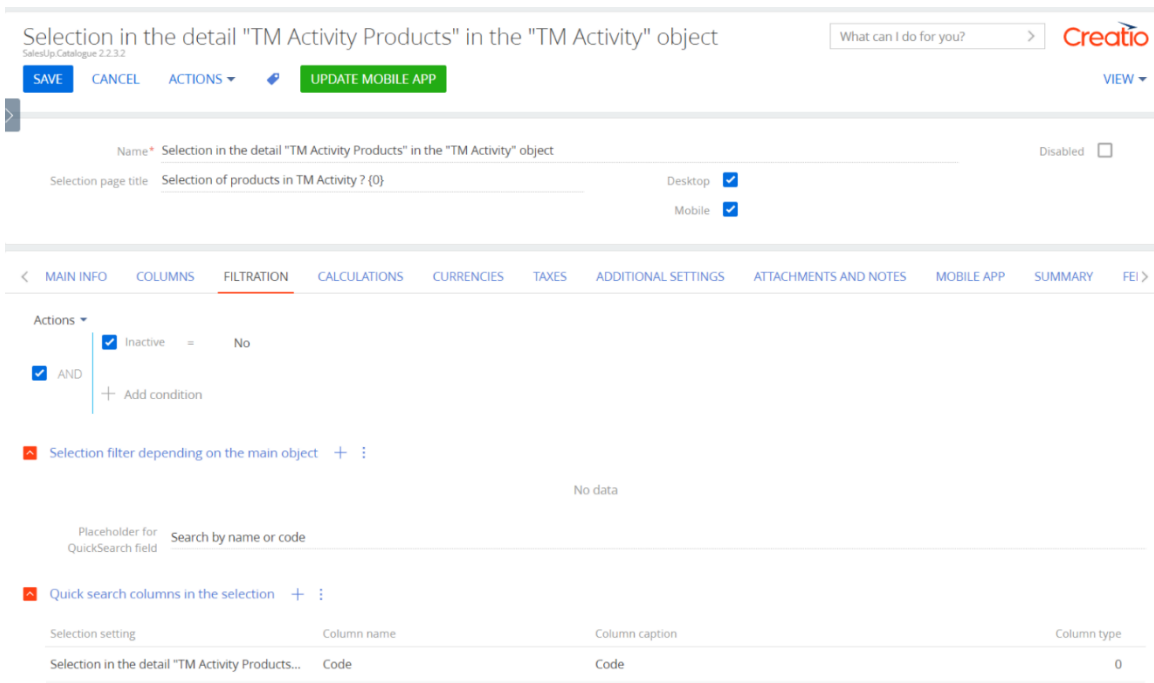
Selection in the detail "TM Activity Products" in the "TM Activity" object
SalesUp.Catalogue 2.2.3.2

What can I do for you?

Creatio

SAVE CANCEL ACTIONS ▾ UPDATE MOBILE APP

VIEW ▾

Name* Selection in the detail "TM Activity Products" in the "TM Activity" object

Disabled

Selection page title Selection of products in TM Activity ? {0}

Desktop

Mobile

MAIN INFO COLUMNS FILTRATION CALCULATIONS CURRENCIES TAXES ADDITIONAL SETTINGS ATTACHMENTS AND NOTES MOBILE APP SUMMARY FEI

Actions ▾

Inactive = No

AND

Add condition

Selection filter depending on the main object

No data

Placeholder for QuickSearch field Search by name or code

Quick search columns in the selection

| Selection setting | Column name | Column caption | Column type |
|---|---|---|---|
| Selection in the detail "TM Activity Products... | Code | Code | 0 |